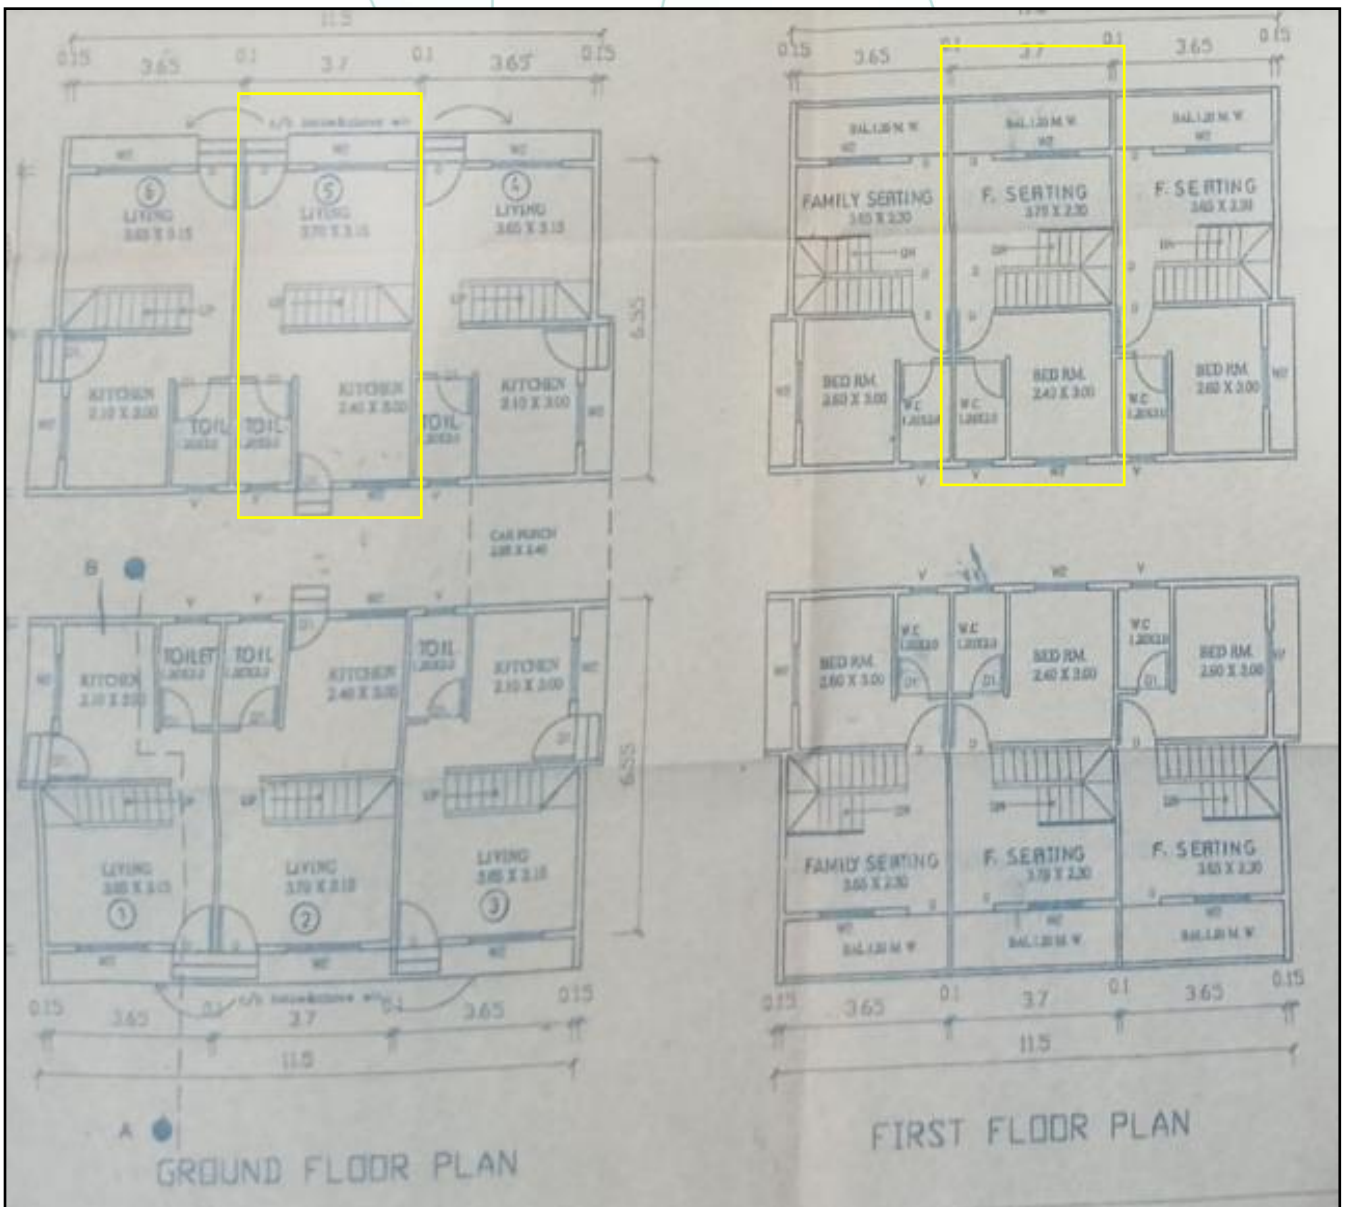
11.5
0.15 3.65 0.1 3.7 0.1 3.65 0.15
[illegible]
WD WD WD
6 LIVING 3.65 X 3.15
5 LIVING 3.70 X 3.15
4 LIVING 3.65 X 3.15
UP UP UP
6.35
KITCHEN 2.10 X 3.00
TOIL 1.20X2.0
TOIL 1.20X2.0
KITCHEN 2.40 X 3.00
TOIL 1.20X2.0
KITCHEN 2.10 X 3.00
WD WD
V V WD
CAR PORCH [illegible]

B
V WD
KITCHEN 2.10 X 3.00
TOILET 1.20X2.0
TOIL 1.20X2.0
KITCHEN 2.40 X 3.00
TOIL 1.20X2.0
KITCHEN 2.10 X 3.00
UP UP UP
6.35
LIVING 3.65 X 3.15 1
LIVING 3.70 X 3.15 2
LIVING 3.65 X 3.15 3
WD WD WD
0.15 3.65 0.1 3.7 0.1 3.65 0.15
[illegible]
11.5
A
GROUND FLOOR PLAN

0.15 3.65 0.1 3.7 0.1 3.65 0.15
BAL.1.20 M. W
BAL.1.20 M. W
BAL.1.20 M. W
WD WD WD
FAMILY SEATING 3.65 X 2.30
F. SEATING 3.70 X 2.30
F. SEATING 3.65 X 2.30
DN DN DN
BED RM. 2.60 X 3.00
W.C 1.20X2.0
W.C 1.20X2.0
BED RM. 2.40 X 3.00
W.C 1.20X2.0
BED RM. 2.60 X 3.00
WD WD WD
V V

V V WD V
BED RM. 2.60 X 3.00
W.C 1.20X2.0
W.C 1.20X2.0
BED RM. 2.40 X 3.00
W.C 1.20X2.0
BED RM. 2.90 X 3.00
DN DN DN
FAMILY SEATING 3.65 X 2.30
F. SEATING 3.70 X 2.30
F. SEATING 3.65 X 2.30
WD WD WD
BAL.1.20 M. W
BAL.1.20 M. W
BAL.1.20 M. W
0.15 3.65 0.1 3.7 0.1 3.65 0.15
11.5
FIRST FLOOR PLAN